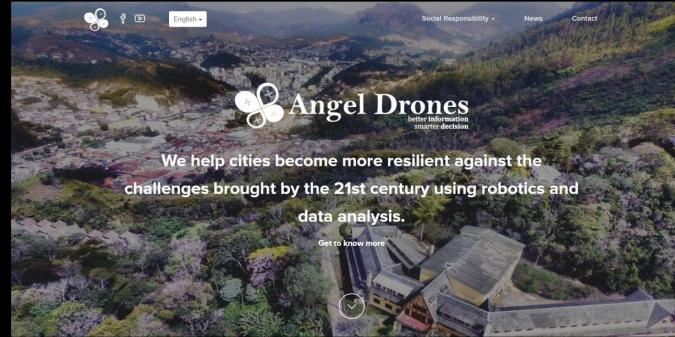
English ▾

Social Responsibility ▾

News

Contact

Angel Drones
better information
smarter decision

We help cities become more resilient against the challenges brought by the 21st century using robotics and data analysis.

Get to know more